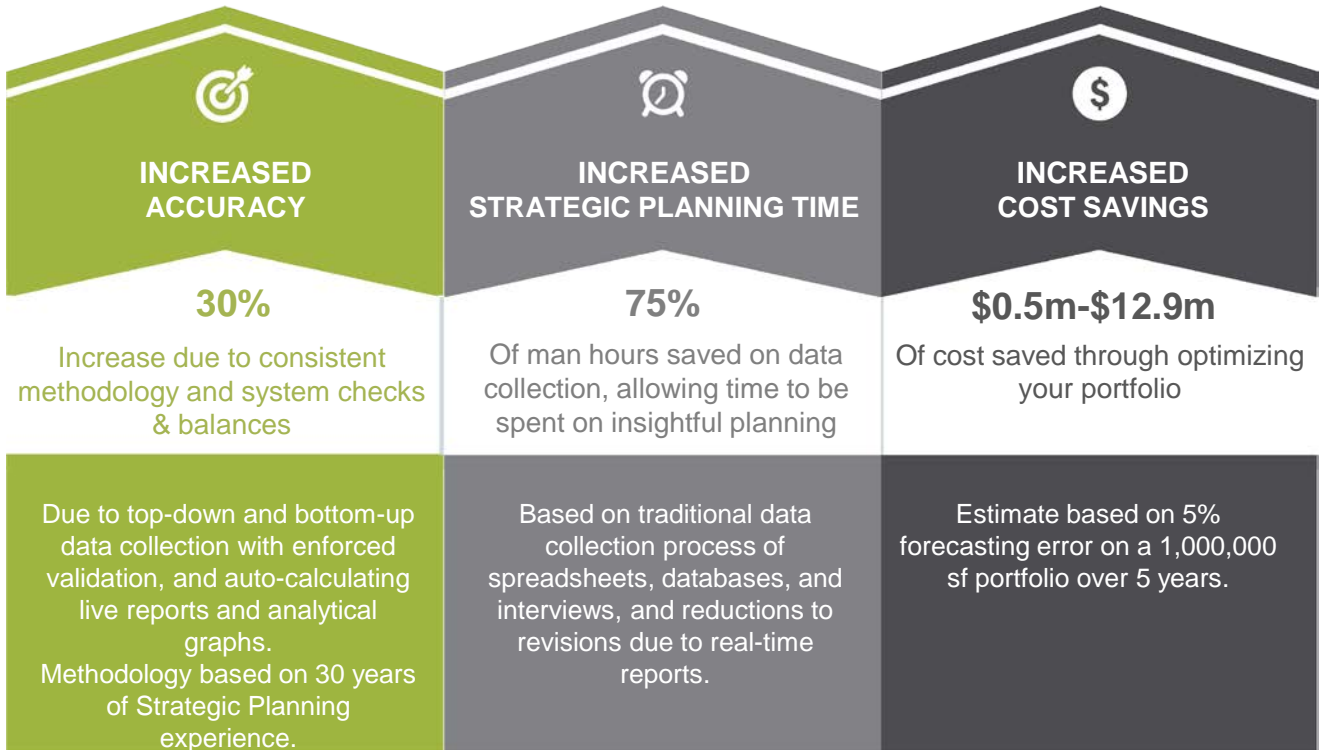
INCREASED ACCURACY

30%

Increase due to consistent methodology and system checks & balances

Due to top-down and bottom-up data collection with enforced validation, and auto-calculating live reports and analytical graphs.
Methodology based on 30 years of Strategic Planning experience.

INCREASED STRATEGIC PLANNING TIME

75%

Of man hours saved on data collection, allowing time to be spent on insightful planning

Based on traditional data collection process of spreadsheets, databases, and interviews, and reductions to revisions due to real-time reports.

$

INCREASED COST SAVINGS

$0.5m-$12.9m

Of cost saved through optimizing your portfolio

Estimate based on 5% forecasting error on a 1,000,000 sf portfolio over 5 years.